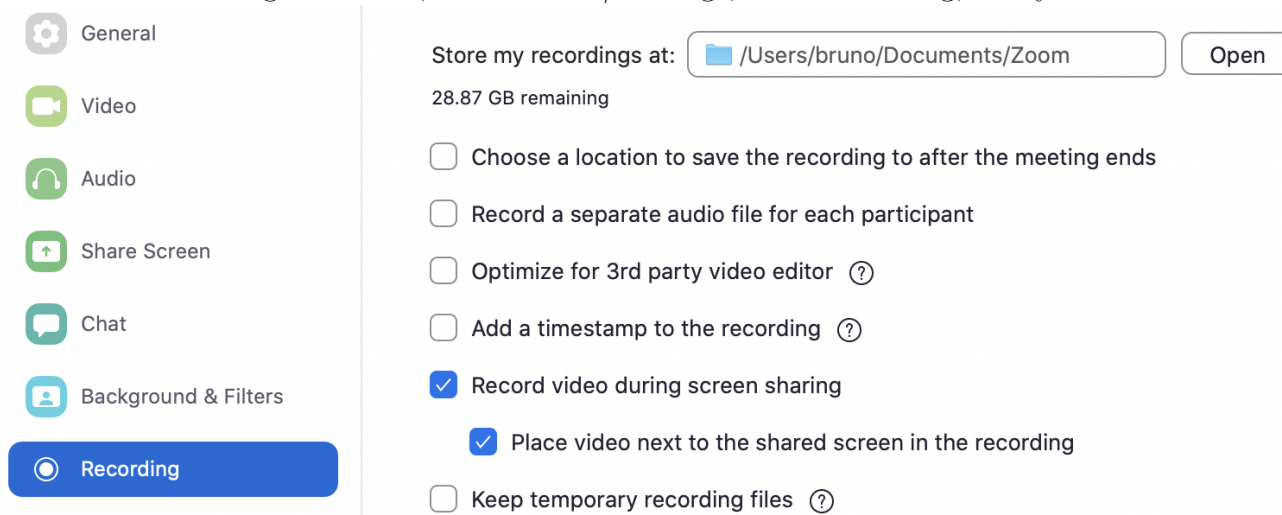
General

Video

Audio

Share Screen

Chat

Background & Filters

Recording

Store my recordings at: /Users/bruno/Documents/Zoom Open

28.87 GB remaining

Choose a location to save the recording to after the meeting ends

Record a separate audio file for each participant

Optimize for 3rd party video editor ?

Add a timestamp to the recording ?

Record video during screen sharing

Place video next to the shared screen in the recording

Keep temporary recording files ?